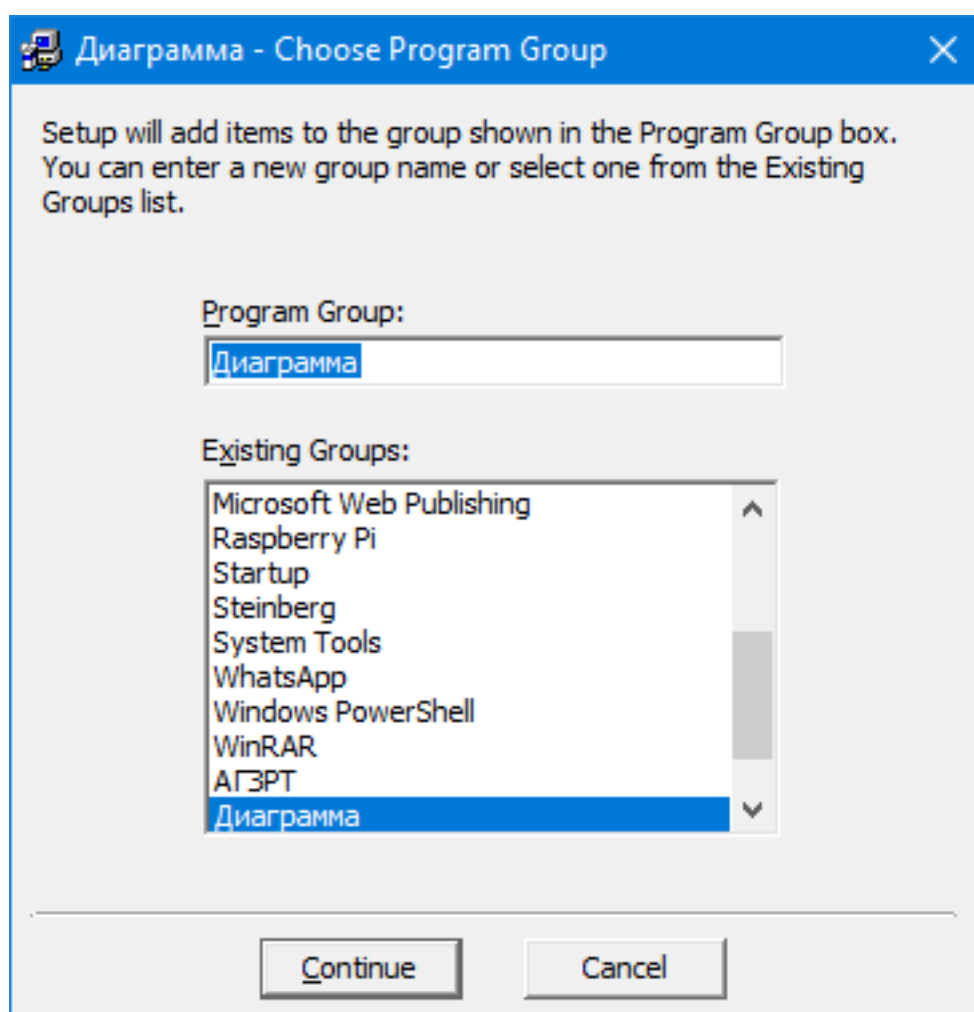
Диаграмма - Choose Program Group

Setup will add items to the group shown in the Program Group box. You can enter a new group name or select one from the Existing Groups list.

Program Group:

Диаграмма

Existing Groups:

Microsoft Web Publishing
Raspberry Pi
Startup
Steinberg
System Tools
WhatsApp
Windows PowerShell
WinRAR
АГЗРТ
Диаграмма

Continue
Cancel